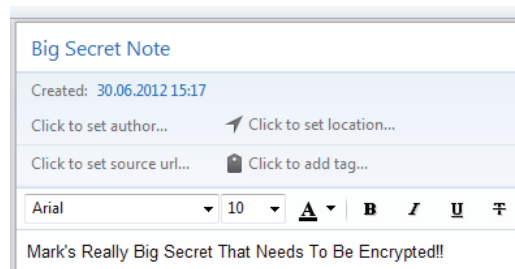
Big Secret Note

Created: 30.06.2012 15:17

Click to set author... Click to set location...

Click to set source url... Click to add tag...

Arial 10 A B I U T

Mark's Really Big Secret That Needs To Be Encrypted!!